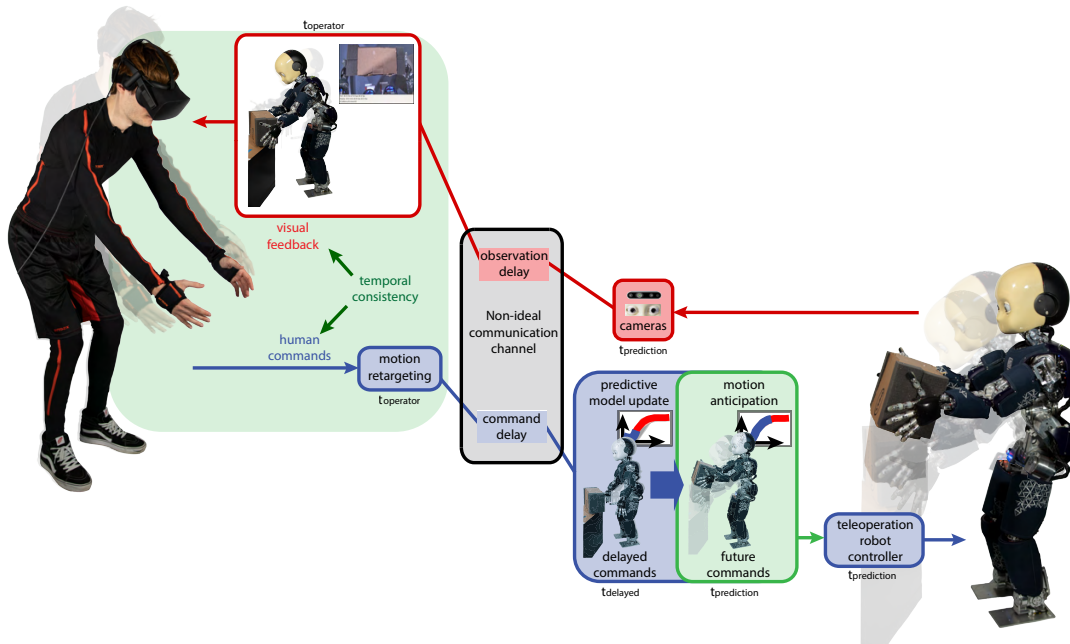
$t_{operator}$

visual feedback

temporal consistency

human commands

motion retargeting

$t_{operator}$

observation delay

Non-ideal communication channel

command delay

cameras

$t_{prediction}$

predictive model update

motion anticipation

delayed commands

future commands

$t_{delayed}$

$t_{prediction}$

teleoperation robot controller

$t_{prediction}$